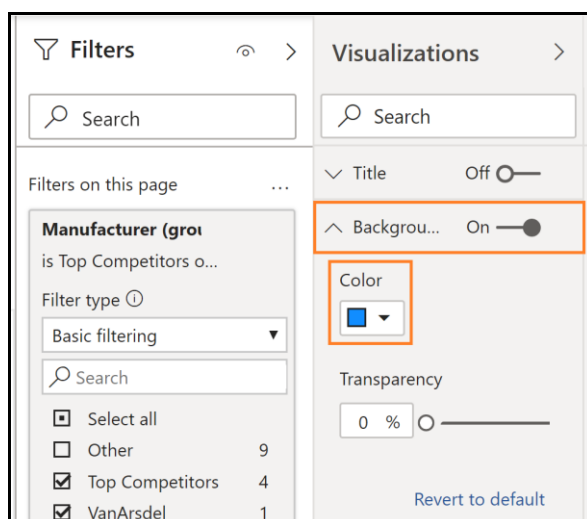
Filters

Search

Filters on this page ...

Manufacturer (grou

is Top Competitors o...

Filter type ⓘ

Basic filtering

Search

Select all

Other 9

Top Competitors 4

VanArsdel 1

Visualizations

Search

Title Off

Backgrou... On

Color

Transparency

0 %

Revert to default